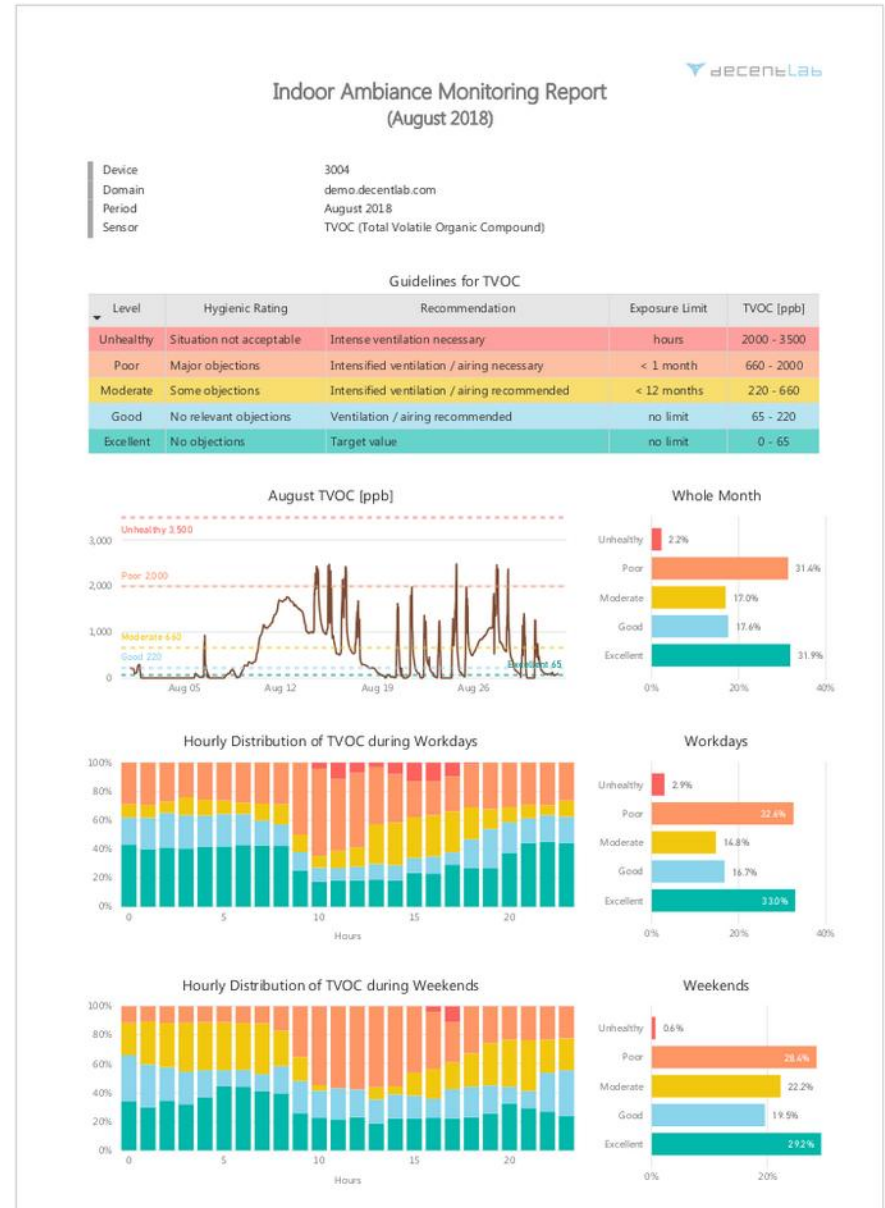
decentlab

Indoor Ambiance Monitoring Report
(August 2018)

Device 3004
Domain demo.decentlab.com
Period August 2018
Sensor TVOC (Total Volatile Organic Compound)

Guidelines for TVOC

| Level | Hygienic Rating | Recommendation | Exposure Limit | TVOC [ppb] |
|---|---|---|---|---|
| Unhealthy | Situation not acceptable | Intense ventilation necessary | hours | 2000 - 3500 |
| Poor | Major objections | Intensified ventilation / airing necessary | < 1 month | 660 - 2000 |
| Moderate | Some objections | Intensified ventilation / airing recommended | < 12 months | 220 - 660 |
| Good | No relevant objections | Ventilation / airing recommended | no limit | 65 - 220 |
| Excellent | No objections | Target value | no limit | 0 - 65 |

August TVOC [ppb]
Unhealthy 3,500
Poor 2,000
Moderate 660
Good 220
Excellent 65
3,000 2,000 1,000 0
Aug 05 Aug 12 Aug 19 Aug 26

Whole Month
Unhealthy 2.2%
Poor 31.4%
Moderate 17.0%
Good 17.6%
Excellent 31.9%
0% 20% 40%

Hourly Distribution of TVOC during Workdays
100% 80% 60% 40% 20% 0%
0 5 10 15 20
Hours

Workdays
Unhealthy 2.9%
Poor 32.6%
Moderate 14.8%
Good 16.7%
Excellent 33.0%
0% 20% 40%

Hourly Distribution of TVOC during Weekends
100% 80% 60% 40% 20% 0%
0 5 10 15 20
Hours

Weekends
Unhealthy 0.6%
Poor 28.4%
Moderate 22.2%
Good 19.5%
Excellent 29.2%
0% 20%